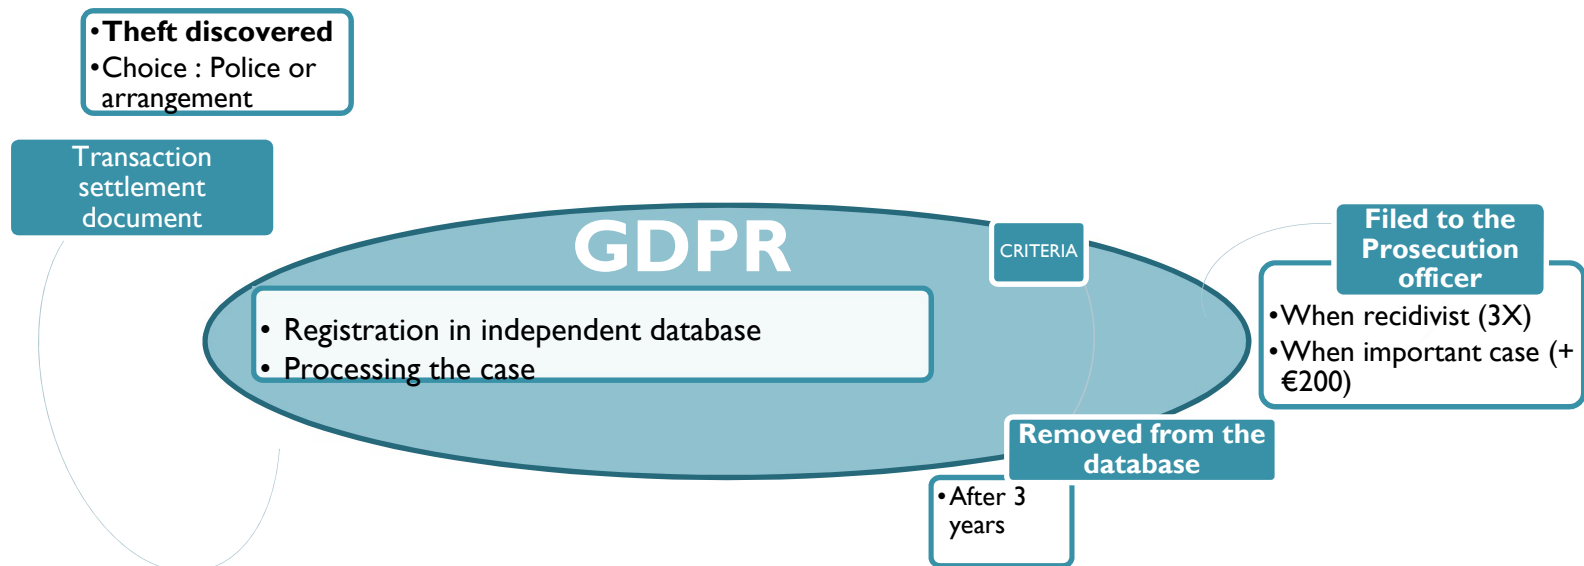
•Theft discovered
•Choice : Police or arrangement

Transaction settlement document

GDPR

• Registration in independent database
• Processing the case

CRITERIA

Filed to the Prosecution officer

•When recidivist (3X)
•When important case (+ €200)

Removed from the database

•After 3 years